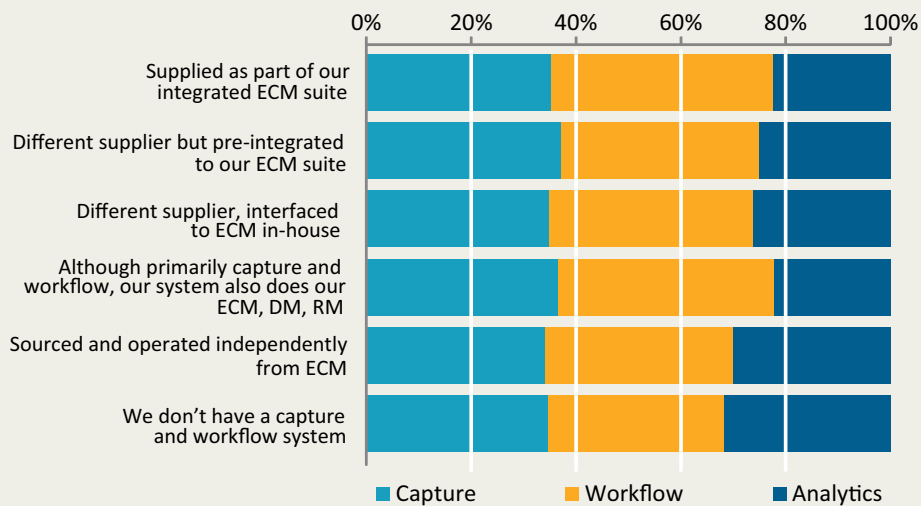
0% 20% 40% 60% 80% 100%

Supplied as part of our integrated ECM suite

Different supplier but pre-integrated to our ECM suite

Different supplier, interfaced to ECM in-house

Although primarily capture and workflow, our system also does our ECM, DM, RM

Sourced and operated independently from ECM

We don't have a capture and workflow system

Capture Workflow Analytics